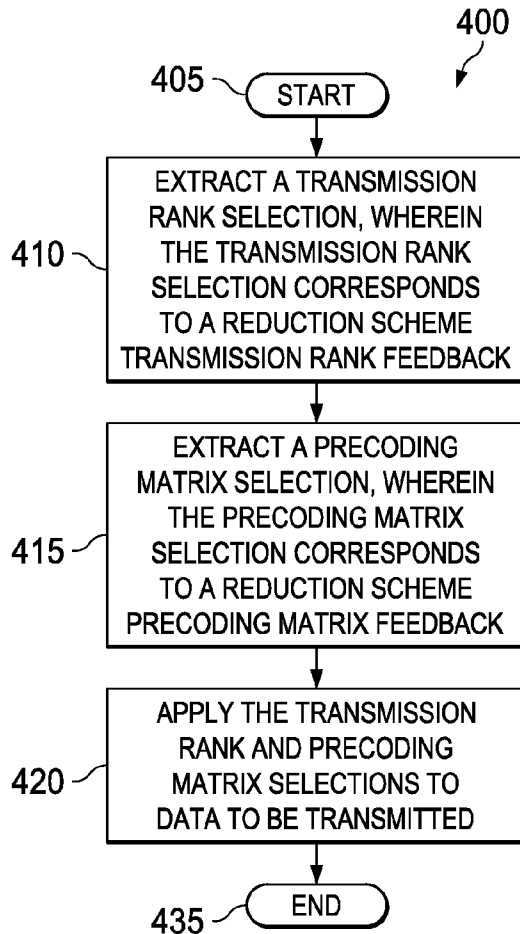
400

405 START

410 EXTRACT A TRANSMISSION RANK SELECTION, WHEREIN THE TRANSMISSION RANK SELECTION CORRESPONDS TO A REDUCTION SCHEME TRANSMISSION RANK FEEDBACK

415 EXTRACT A PRECODING MATRIX SELECTION, WHEREIN THE PRECODING MATRIX SELECTION CORRESPONDS TO A REDUCTION SCHEME PRECODING MATRIX FEEDBACK

420 APPLY THE TRANSMISSION RANK AND PRECODING MATRIX SELECTIONS TO DATA TO BE TRANSMITTED

435 END